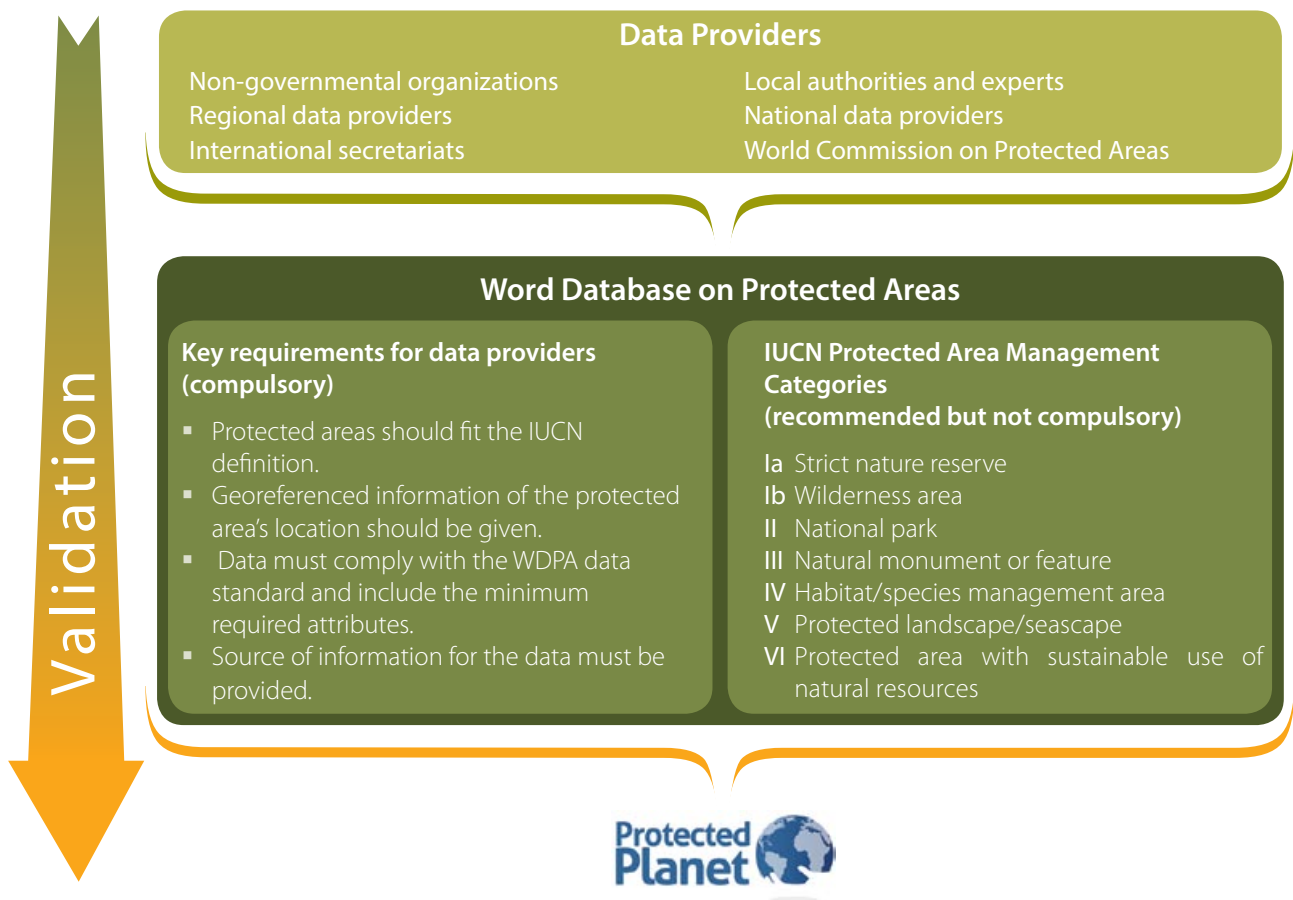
Validation

Data Providers

Non-governmental organizations
Regional data providers
International secretariats

Local authorities and experts
National data providers
World Commission on Protected Areas

Word Database on Protected Areas

Key requirements for data providers (compulsory)

- Protected areas should fit the IUCN definition.
- Georeferenced information of the protected area's location should be given.
- Data must comply with the WDPA data standard and include the minimum required attributes.
- Source of information for the data must be provided.

IUCN Protected Area Management Categories (recommended but not compulsory)

Ia Strict nature reserve
Ib Wilderness area
II National park
III Natural monument or feature
IV Habitat/species management area
V Protected landscape/seascape
VI Protected area with sustainable use of natural resources

Protected Planet